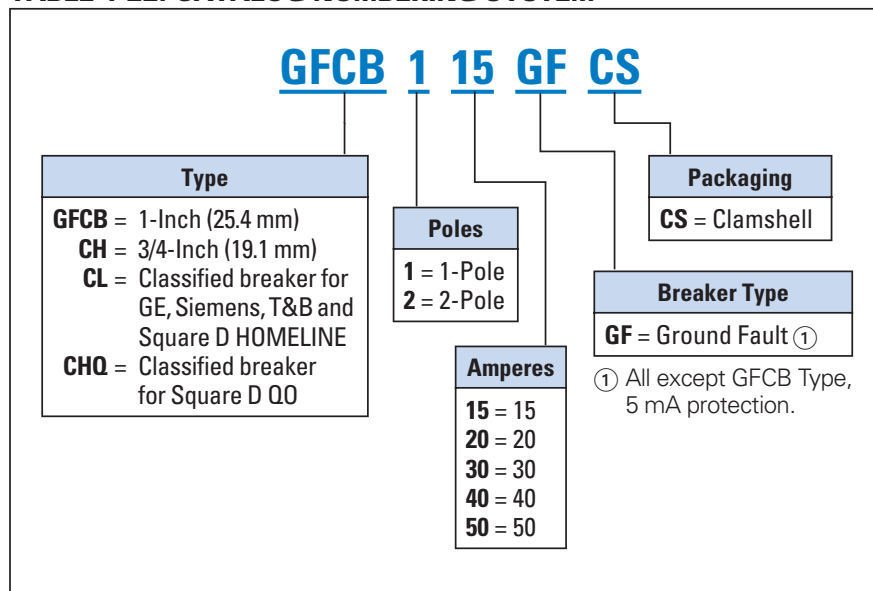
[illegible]

GFCB 1 15 GF CS

Type

GFCB = 1-Inch (25.4 mm)
CH = 3/4-Inch (19.1 mm)
CL = Classified breaker for GE, Siemens, T&B and Square D HOMELINE
CHQ = Classified breaker for Square D QO

Poles

1 = 1-Pole
2 = 2-Pole

Amperes

15 = 15
20 = 20
30 = 30
40 = 40
50 = 50

Packaging

CS = Clamshell

Breaker Type

GF = Ground Fault ①

① All except GFCB Type, 5 mA protection.